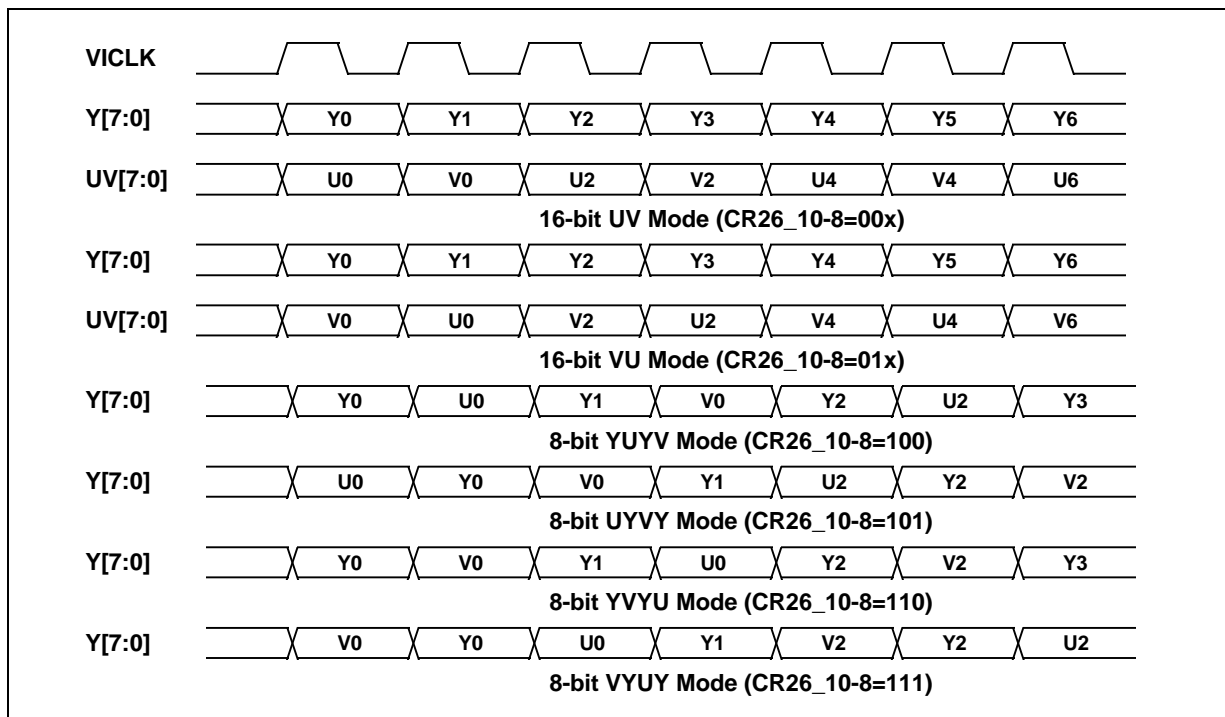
VICLK

Y[7:0] Y0 Y1 Y2 Y3 Y4 Y5 Y6

UV[7:0] U0 V0 U2 V2 U4 V4 U6

16-bit UV Mode (CR26_10-8=00x)

Y[7:0] Y0 Y1 Y2 Y3 Y4 Y5 Y6

UV[7:0] V0 U0 V2 U2 V4 U4 V6

16-bit VU Mode (CR26_10-8=01x)

Y[7:0] Y0 U0 Y1 V0 Y2 U2 Y3

8-bit YUYV Mode (CR26_10-8=100)

Y[7:0] U0 Y0 V0 Y1 U2 Y2 V2

8-bit UYVY Mode (CR26_10-8=101)

Y[7:0] Y0 V0 Y1 U0 Y2 V2 Y3

8-bit YVYU Mode (CR26_10-8=110)

Y[7:0] V0 Y0 U0 Y1 V2 Y2 U2

8-bit VYUY Mode (CR26_10-8=111)